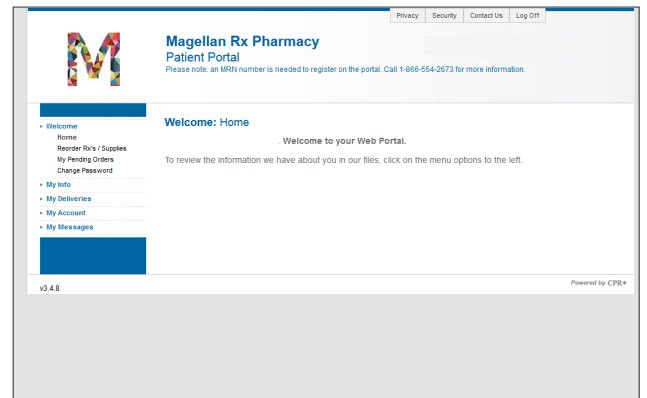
Privacy | Security | Contact Us | Log Off

Magellan Rx Pharmacy
Patient Portal
Please note: an MRN number is needed to register on the portal. Call 1-866-554-2673 for more information.

▸ Welcome
Home
Reorder Rx's / Supplies
My Pending Orders
Change Password
▸ My Info
▸ My Deliveries
▸ My Account
▸ My Messages

Welcome: Home

. Welcome to your Web Portal.

To review the information we have about you in our files, click on the menu options to the left.

v3.4.8

Powered by CPR+